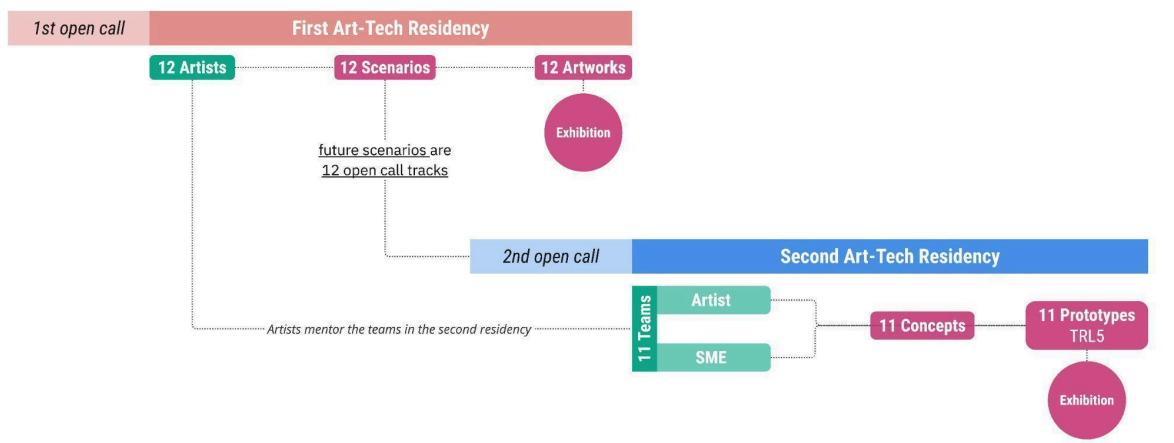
1st open call

First Art-Tech Residency

12 Artists

12 Scenarios

12 Artworks

Exhibition

future scenarios are 12 open call tracks

2nd open call

Second Art-Tech Residency

Artists mentor the teams in the second residency

11 Teams

Artist

SME

11 Concepts

11 Prototypes TRL5

Exhibition